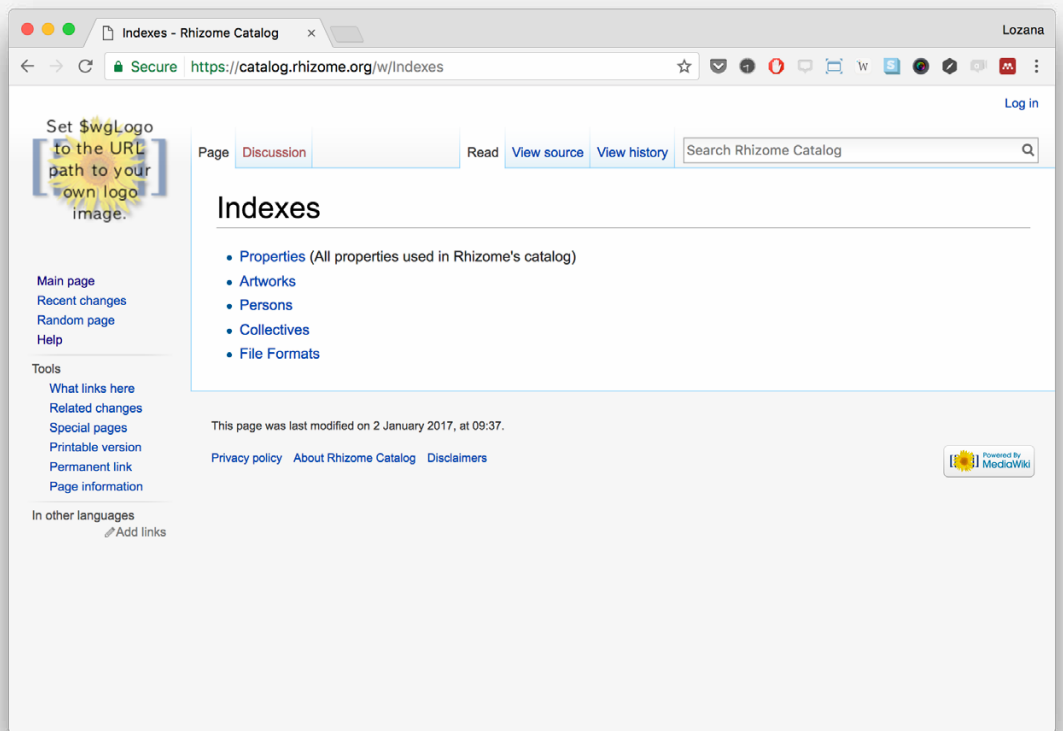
Indexes - Rhizome Catalog ×

Lozana

Secure https://catalog.rhizome.org/w/Indexes

Log in

Set $wgLogo to the URL path to your own logo image.

Page Discussion

Read View source View history

Search Rhizome Catalog

Indexes

- Properties (All properties used in Rhizome's catalog)
- Artworks
- Persons
- Collectives
- File Formats

Main page
Recent changes
Random page
Help

Tools
What links here
Related changes
Special pages
Printable version
Permanent link
Page information

In other languages
Add links

This page was last modified on 2 January 2017, at 09:37.

Privacy policy About Rhizome Catalog Disclaimers

Powered By MediaWiki